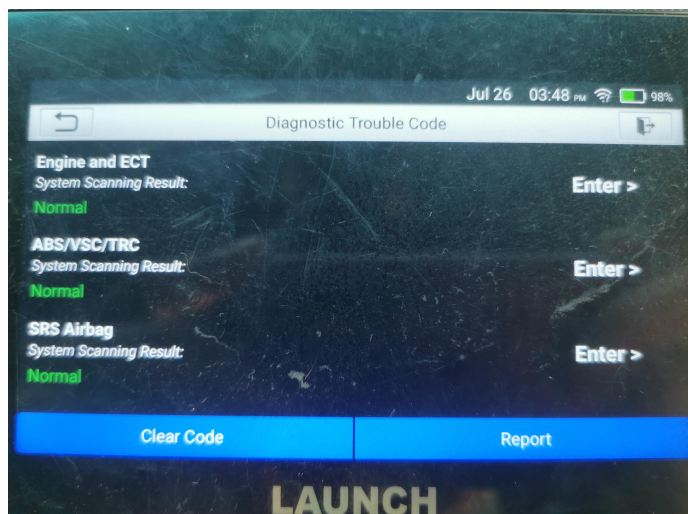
Jul 26 03:48 PM 98%

Diagnostic Trouble Code

Engine and ECT
System Scanning Result:
Normal
Enter >

ABS/VSC/TRC
System Scanning Result:
Normal
Enter >

SRS Airbag
System Scanning Result:
Normal
Enter >

Clear Code
Report

LAUNCH